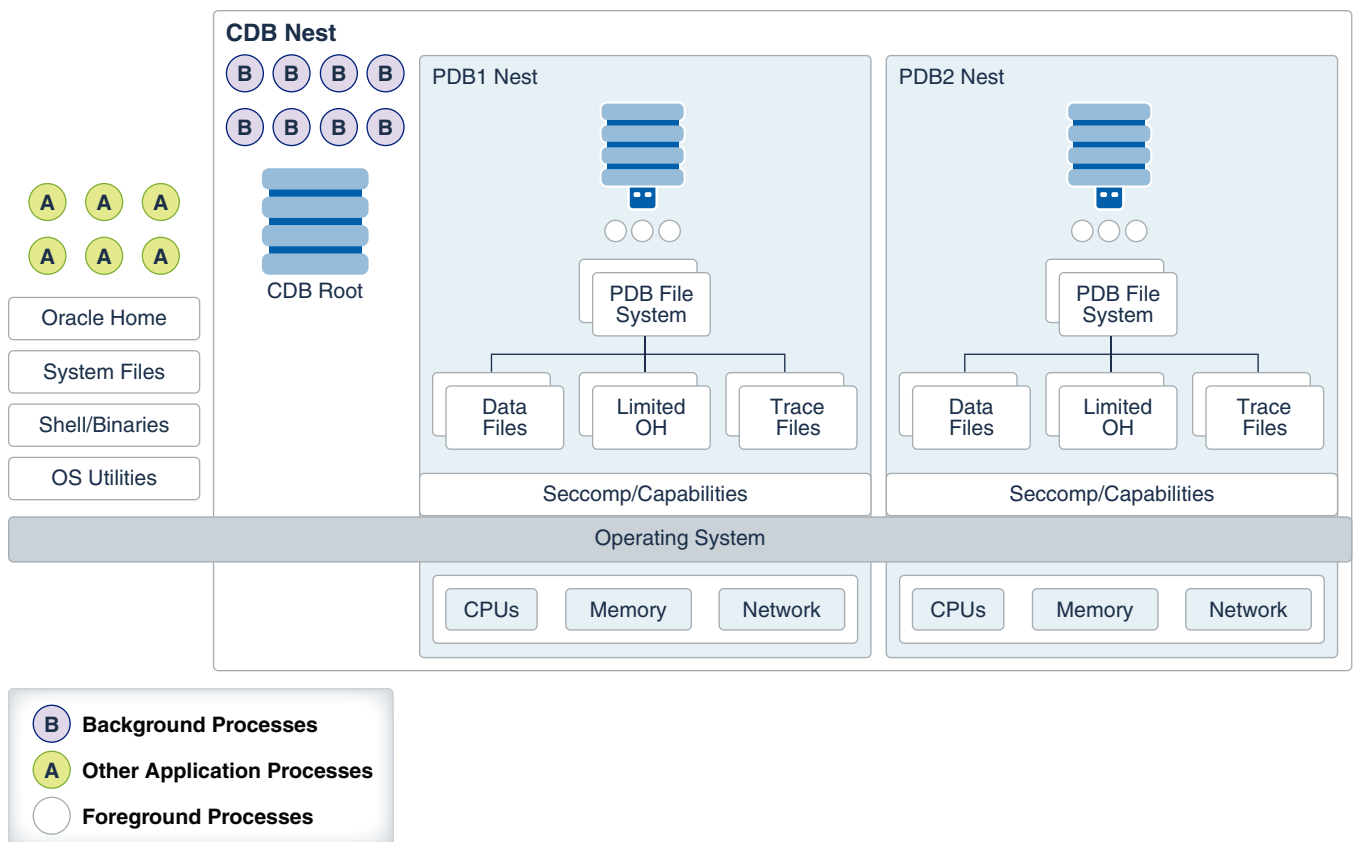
A A A
A A A

Oracle Home
System Files
Shell/Binaries
OS Utilities

CDB Nest
B B B B
B B B B
CDB Root

PDB1 Nest
PDB File System
Data Files
Limited OH
Trace Files
Seccomp/Capabilities

PDB2 Nest
PDB File System
Data Files
Limited OH
Trace Files
Seccomp/Capabilities

Operating System

CPUs
Memory
Network

CPUs
Memory
Network

B Background Processes
A Other Application Processes
Foreground Processes